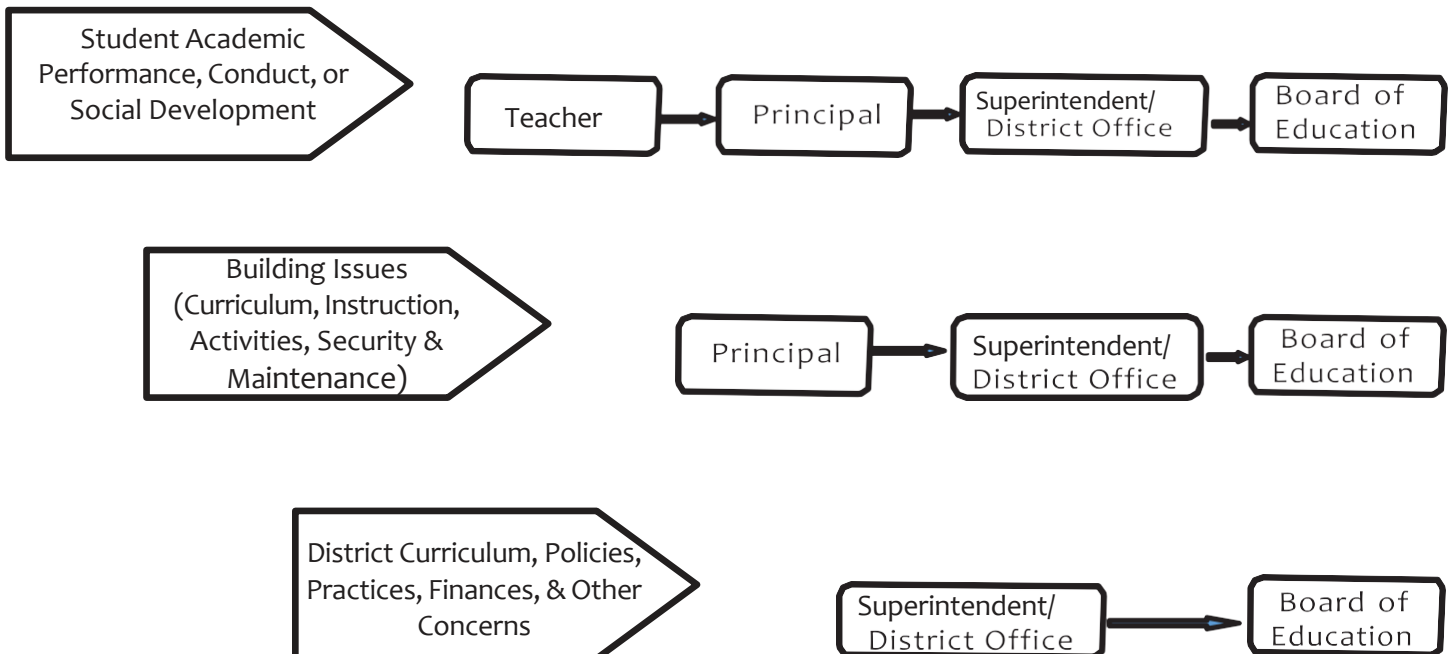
Student Academic Performance, Conduct, or Social Development

Teacher

Principal

Superintendent/ District Office

Board of Education

Building Issues (Curriculum, Instruction, Activities, Security & Maintenance)

Principal

Superintendent/ District Office

Board of Education

District Curriculum, Policies, Practices, Finances, & Other Concerns

Superintendent/ District Office

Board of Education